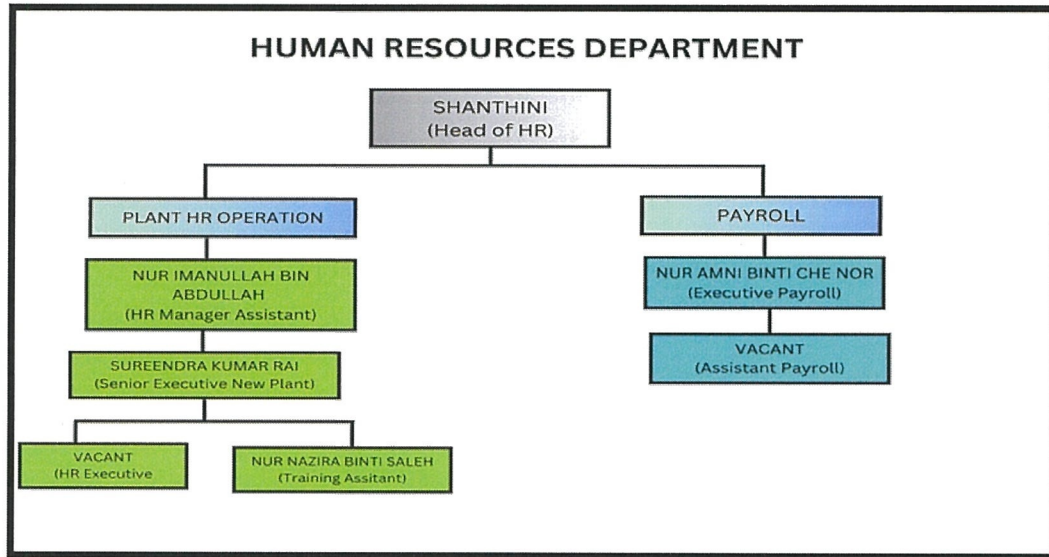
HUMAN RESOURCES DEPARTMENT

SHANTHINI
(Head of HR)

PLANT HR OPERATION

NUR IMANULLAH BIN ABDULLAH
(HR Manager Assistant)

SUREENDRA KUMAR RAI
(Senior Executive New Plant)

VACANT
(HR Executive

NUR NAZIRA BINTI SALEH
(Training Assitant)

PAYROLL

NUR AMNI BINTI CHE NOR
(Executive Payroll)

VACANT
(Assistant Payroll)